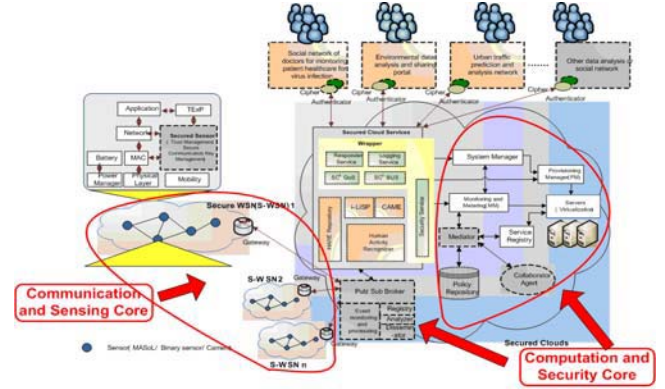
Social network of doctors for monitoring patient healthcare from virus infection

Environmental data analysis and sharing portal

Urban traffic prediction and analysis network

Other data analysis or social network

Cipher Authenticator

Cipher Authenticator

Cipher Authenticator

Authenticator

Application

TEXP

Network

Secured Sensor (Trust Management, Secure Communication, Key Management)

Battery

MAC

Power Manager

Physical Layer

Mobility

Secured Cloud Services

Wrapper

Temporal Service

Logging Service

SC³ QoS

SC³ BUS

Security Service

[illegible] Repository

i-USP

CAME

Human Activity Recognizer

System Manager

Provisioning Manager (PM)

Monitoring and Metering (MM)

Servers (Virtualization)

Mediator

Service Registry

Policy Repository

Collaboration Agent

Secure WSN(S-WSN) 1

Gateway

S-W SN 2

Gateway

S-W SN n

Gateway

Pub/ Sub Broker

Event monitoring and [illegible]

Registry

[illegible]

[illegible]

Communication and Sensing Core

Sensor( MASoL/ Binary sensor/ Camera

Secured Clouds

Computation and Security Core